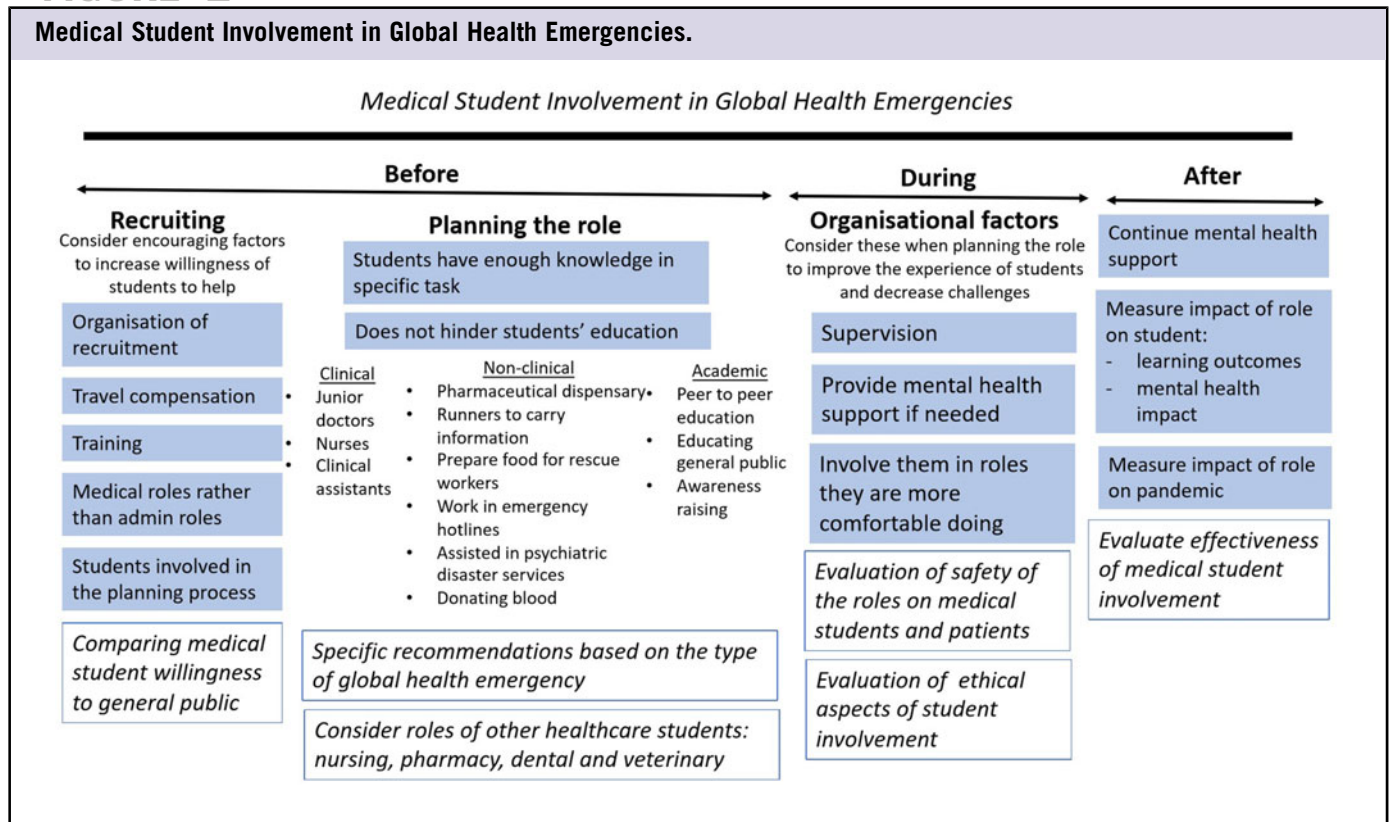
Medical Student Involvement in Global Health Emergencies.

Medical Student Involvement in Global Health Emergencies

Before

During

After

Recruiting
Consider encouraging factors to increase willingness of students to help

Organisation of recruitment

Travel compensation

Training

Medical roles rather than admin roles

Students involved in the planning process

Comparing medical student willingness to general public

Planning the role

Students have enough knowledge in specific task

Does not hinder students' education

Clinical
- Junior doctors
- Nurses
- Clinical assistants

Non-clinical
- Pharmaceutical dispensary
- Runners to carry information
- Prepare food for rescue workers
- Work in emergency hotlines
- Assisted in psychiatric disaster services
- Donating blood

Academic
- Peer to peer education
- Educating general public
- Awareness raising

Specific recommendations based on the type of global health emergency

Consider roles of other healthcare students: nursing, pharmacy, dental and veterinary

Organisational factors
Consider these when planning the role to improve the experience of students and decrease challenges

Supervision

Provide mental health support if needed

Involve them in roles they are more comfortable doing

Evaluation of safety of the roles on medical students and patients

Evaluation of ethical aspects of student involvement

Continue mental health support

Measure impact of role on student:
- learning outcomes
- mental health impact

Measure impact of role on pandemic

Evaluate effectiveness of medical student involvement